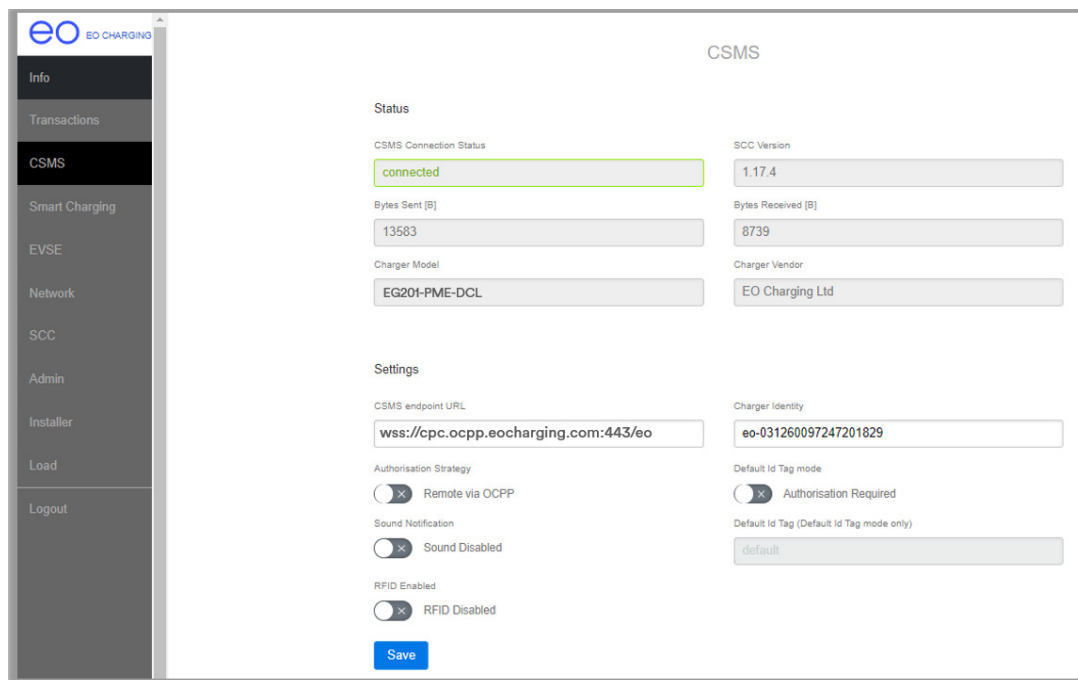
eo EO CHARGING

Info
Transactions
CSMS
Smart Charging
EVSE
Network
SCC
Admin
Installer
Load
Logout

CSMS

Status

CSMS Connection Status
connected

SCC Version
1.17.4

Bytes Sent [B]
13583

Bytes Received [B]
8739

Charger Model
EG201-PME-DCL

Charger Vendor
EO Charging Ltd

Settings

CSMS endpoint URL
wss://cpc.ocpp.eocharging.com:443/eo

Charger Identity
eo-031260097247201829

Authorisation Strategy
Remote via OCPP

Default Id Tag mode
Authorisation Required

Sound Notification
Sound Disabled

Default Id Tag (Default Id Tag mode only)
default

RFID Enabled
RFID Disabled

Save